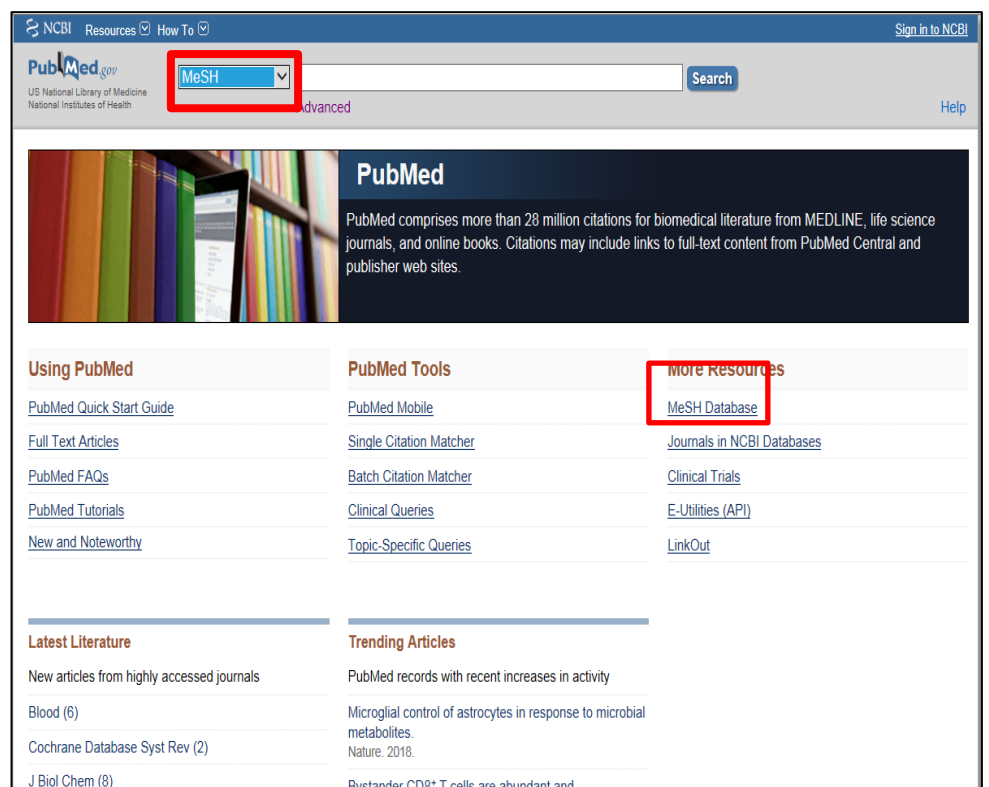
NCBI Resources How To Sign in to NCBI

PubMed.gov
US National Library of Medicine
National Institutes of Health

MeSH
Search
Advanced
Help

PubMed

PubMed comprises more than 28 million citations for biomedical literature from MEDLINE, life science journals, and online books. Citations may include links to full-text content from PubMed Central and publisher web sites.

Using PubMed
PubMed Quick Start Guide
Full Text Articles
PubMed FAQs
PubMed Tutorials
New and Noteworthy

PubMed Tools
PubMed Mobile
Single Citation Matcher
Batch Citation Matcher
Clinical Queries
Topic-Specific Queries

More Resources
MeSH Database
Journals in NCBI Databases
Clinical Trials
E-Utilities (API)
LinkOut

Latest Literature
New articles from highly accessed journals
Blood (6)
Cochrane Database Syst Rev (2)
J Biol Chem (8)

Trending Articles
PubMed records with recent increases in activity
Microglial control of astrocytes in response to microbial metabolites.
Nature. 2018.
Bystander CD8$^+$ T cells are abundant and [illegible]